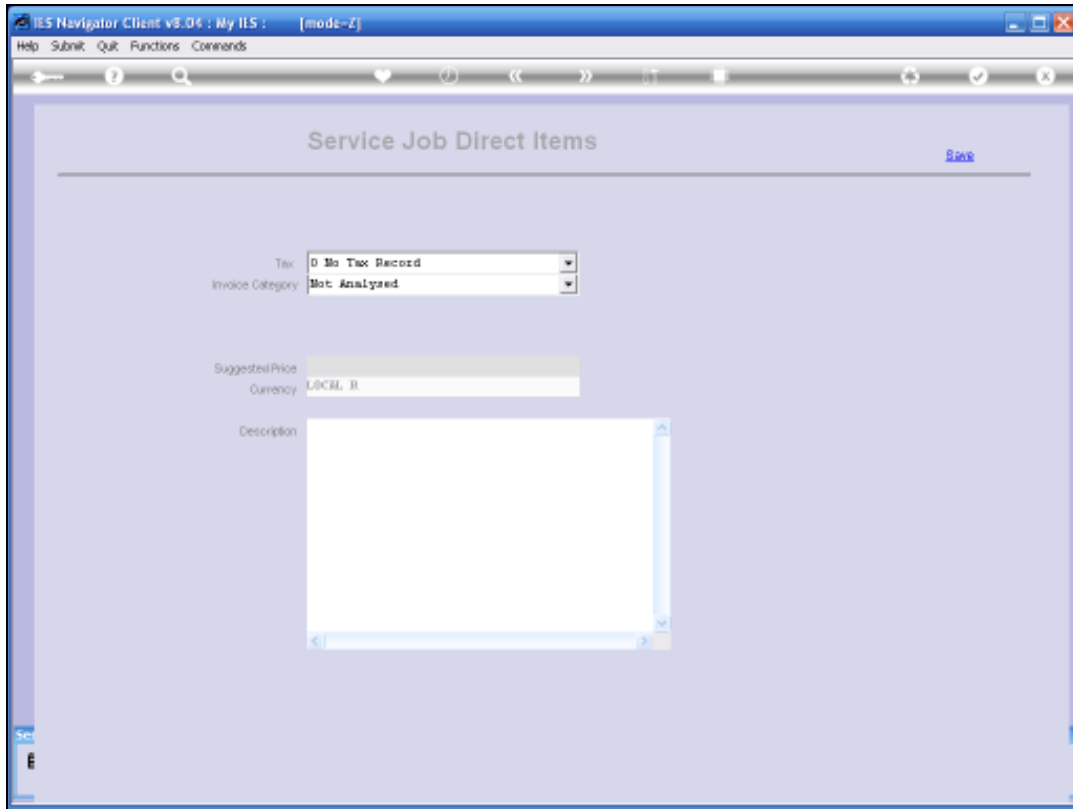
IES Navigator Client v8.04 : My IES : [mode=Z]

Help Submit Quit Functions Commands

Service Job Direct Items

Save

Tax 0 No Tax Record

Invoice Category Not Analysed

Suggested Price

Currency LOCAL R

Description

Se

E